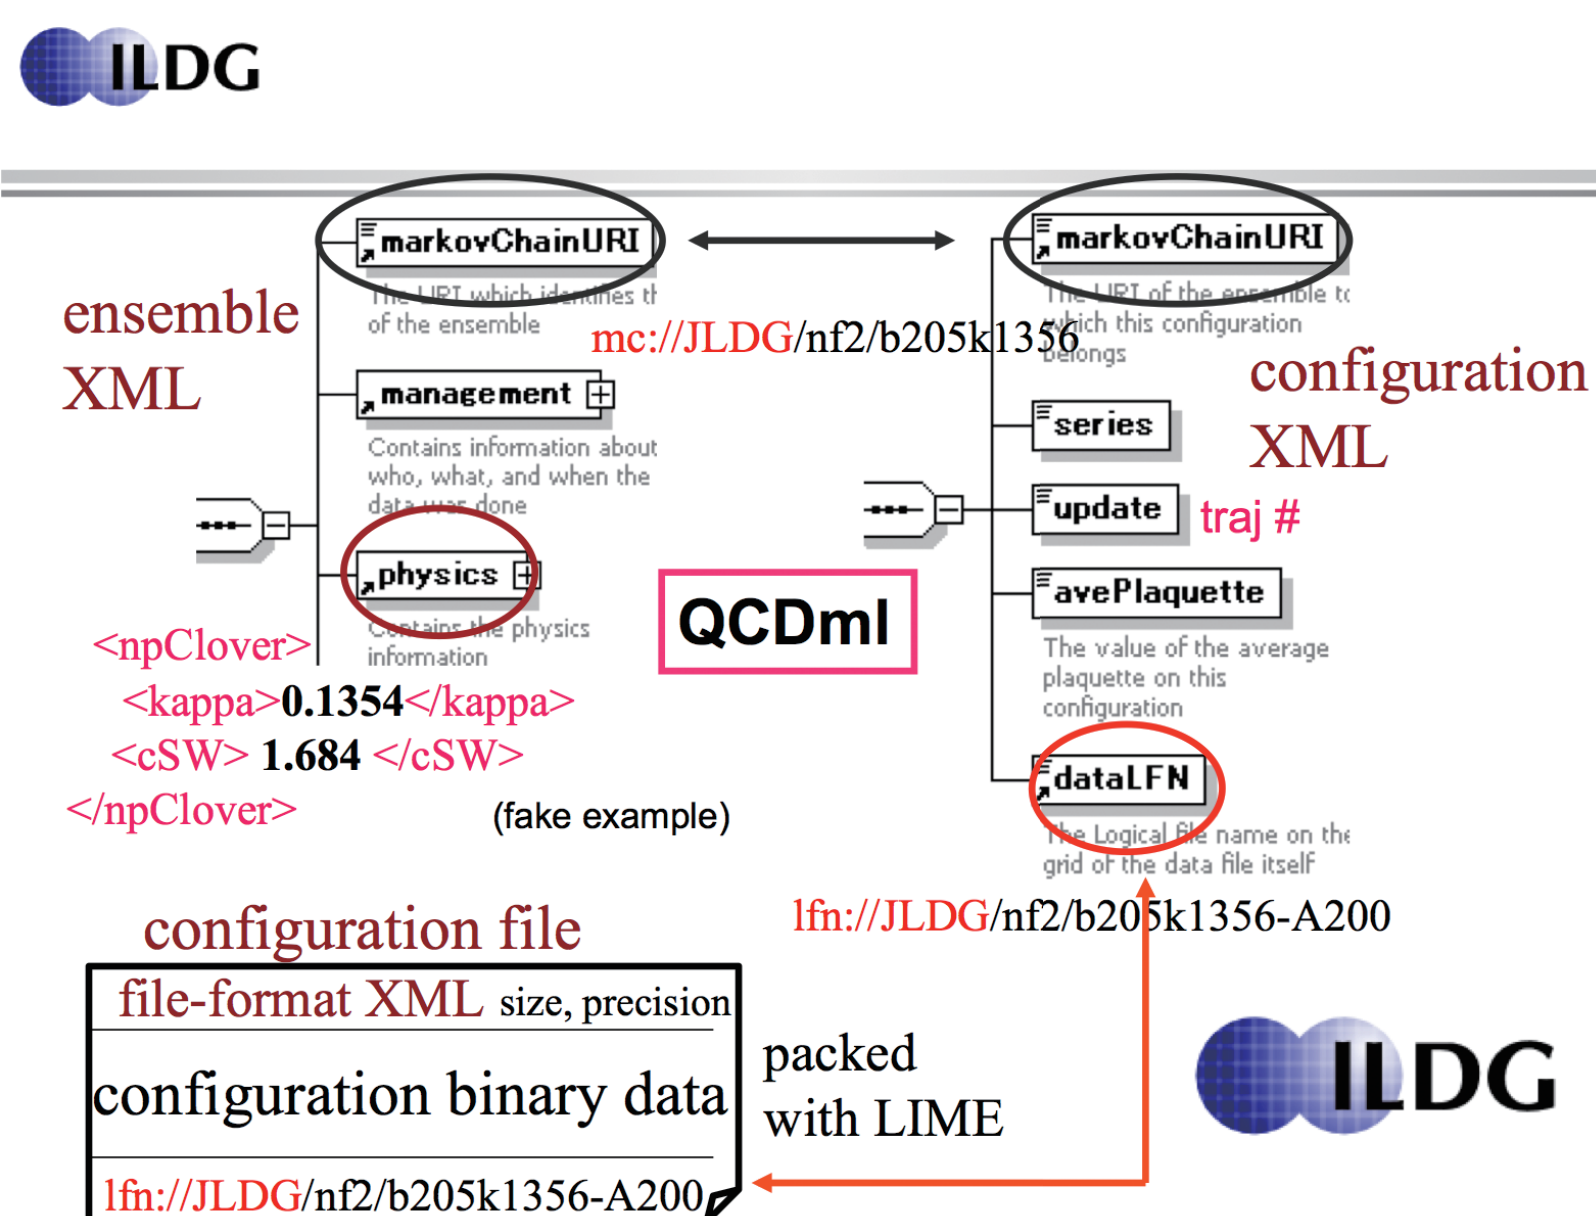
ILDG

ensemble XML

markovChainURI
The URI which identifies the ensemble
of the ensemble

mc://JLDG/nf2/b205k1356

management
Contains information about who, what, and when the data was done

physics
Contains the physics information

<npClover>
<kappa>0.1354</kappa>
<cSW> 1.684 </cSW>
</npClover>

(fake example)

QCDml

markovChainURI
The URI of the ensemble to which this configuration belongs

configuration XML

series

update

traj #

avePlaquette
The value of the average plaquette on this configuration

dataLFN
The Logical file name on the grid of the data file itself

lfn://JLDG/nf2/b205k1356-A200

configuration file

file-format XML size, precision

configuration binary data

lfn://JLDG/nf2/b205k1356-A200

packed with LIME

ILDG